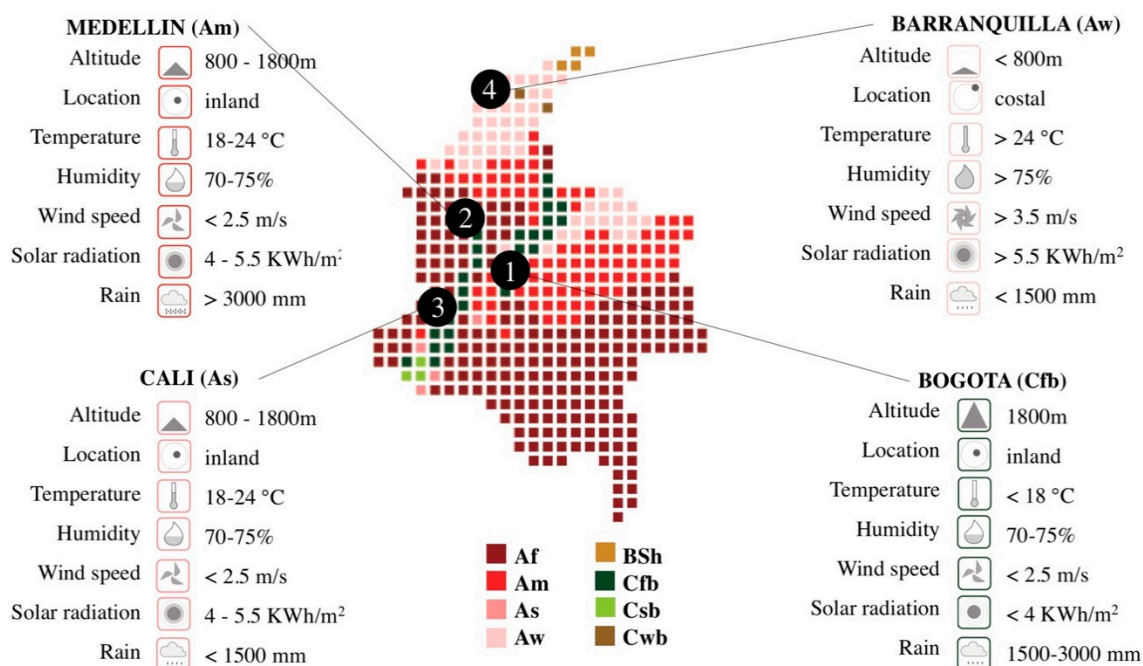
MEDELLIN (Am)
Altitude 800 - 1800m
Location inland
Temperature 18-24 °C
Humidity 70-75%
Wind speed < 2.5 m/s
Solar radiation 4 - 5.5 KWh/m²
Rain > 3000 mm

BARRANQUILLA (Aw)
Altitude < 800m
Location costal
Temperature > 24 °C
Humidity > 75%
Wind speed > 3.5 m/s
Solar radiation > 5.5 KWh/m²
Rain < 1500 mm

4
2
1
3

CALI (As)
Altitude 800 - 1800m
Location inland
Temperature 18-24 °C
Humidity 70-75%
Wind speed < 2.5 m/s
Solar radiation 4 - 5.5 KWh/m²
Rain < 1500 mm

BOGOTA (Cfb)
Altitude 1800m
Location inland
Temperature < 18 °C
Humidity 70-75%
Wind speed < 2.5 m/s
Solar radiation < 4 KWh/m²
Rain 1500-3000 mm

Af
Am
As
Aw
BSh
Cfb
Csb
Cwb